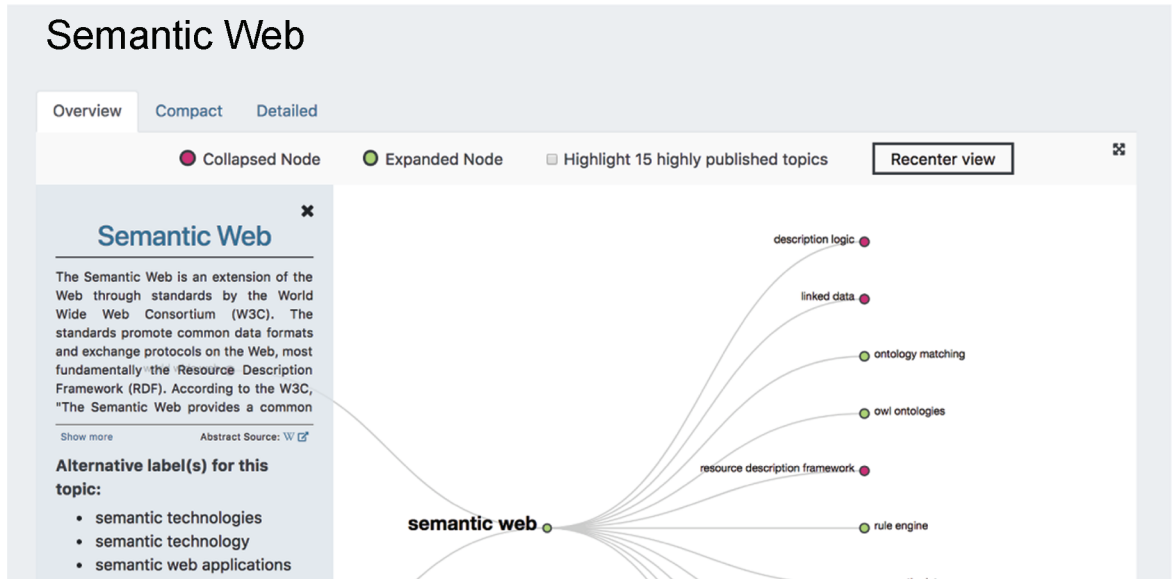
Semantic Web

Overview Compact Detailed

Collapsed Node Expanded Node Highlight 15 highly published topics Recenter view

Semantic Web

The Semantic Web is an extension of the Web through standards by the World Wide Web Consortium (W3C). The standards promote common data formats and exchange protocols on the Web, most fundamentally the Resource Description Framework (RDF). According to the W3C, "The Semantic Web provides a common

Show more Abstract Source: W

Alternative label(s) for this topic:

- semantic technologies
- semantic technology
- semantic web applications

description logic
linked data
ontology matching
owl ontologies
resource description framework
semantic web
rule engine